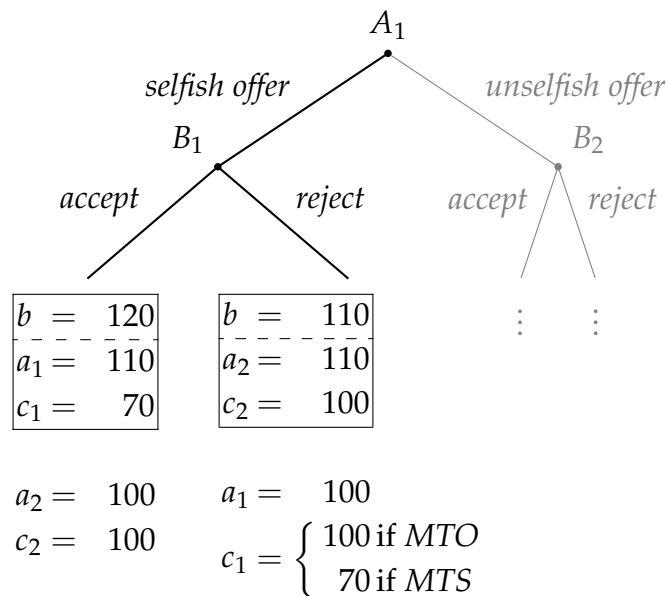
$A_1$

*selfish offer*

*unselfish offer*

$B_1$

$B_2$

*accept*

*reject*

*accept*

*reject*

| | |
|---|---|
| $b =$ | 120 |
| $a_1 =$ | 110 |
| $c_1 =$ | 70 |

| | |
|---|---|
| $b =$ | 110 |
| $a_2 =$ | 110 |
| $c_2 =$ | 100 |

⋮ ⋮

$a_2 = 100$
$c_2 = 100$

$a_1 = 100$
$c_1 = \begin{cases} 100 \text{ if } MTO \\ 70 \text{ if } MTS \end{cases}$